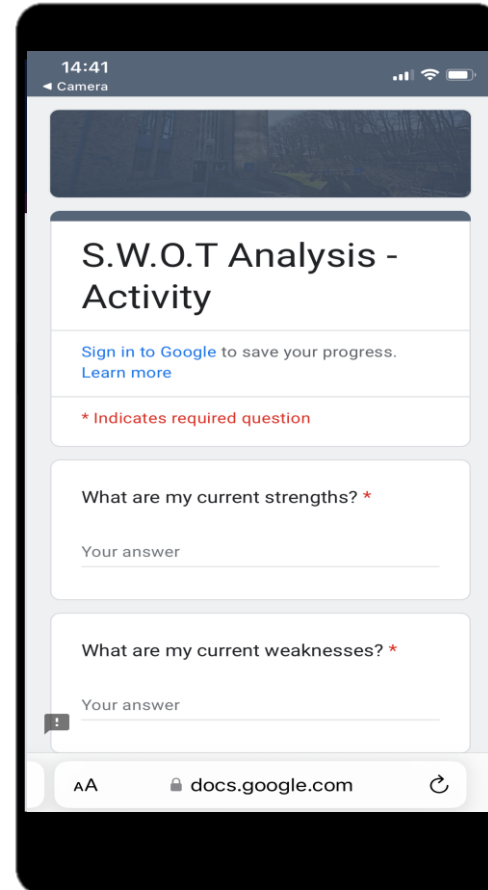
14:41
◄ Camera

S.W.O.T Analysis - Activity

Sign in to Google to save your progress. Learn more

* Indicates required question

What are my current strengths? *

Your answer

What are my current weaknesses? *

Your answer

AA docs.google.com